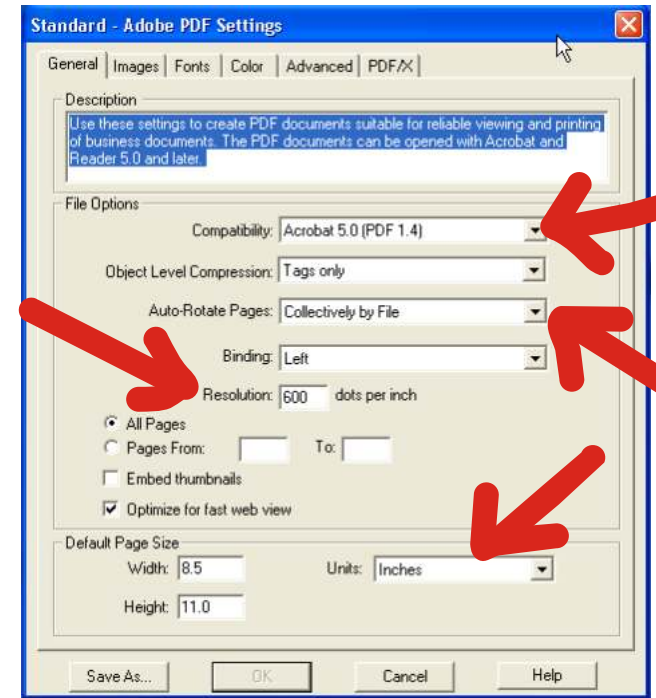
Standard - Adobe PDF Settings

General | Images | Fonts | Color | Advanced | PDF/X

Description
Use these settings to create PDF documents suitable for reliable viewing and printing of business documents. The PDF documents can be opened with Acrobat and Reader 5.0 and later.

File Options
Compatibility: Acrobat 5.0 (PDF 1.4)
Object Level Compression: Tags only
Auto-Rotate Pages: Collectively by File
Binding: Left
Resolution: 600 dots per inch
All Pages
Pages From: To:
Embed thumbnails
Optimize for fast web view

Default Page Size
Width: 8.5 Units: Inches
Height: 11.0

Save As... OK Cancel Help